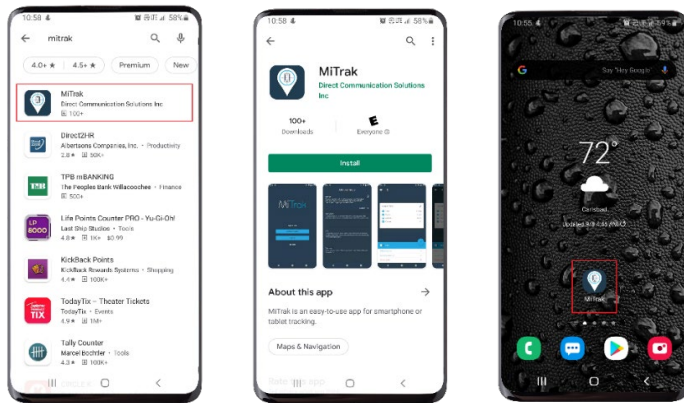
10:58 58%
mitrak
4.0+ ★
4.5+ ★
Premium
New
MiTrak
Direct Communication Solutions Inc
100+
Direct2HR
Albertsons Companies, Inc. • Productivity
2.8★ 50K+
TPB mBANKING
The Peoples Bank Willacoochee • Finance
500+
Life Points Counter PRO - Yu-Gi-Oh!
Last Ship Studios • Tools
4.8★ 1K+ $0.99
KickBack Points
KickBack Rewards Systems • Shopping
4.4★ 100K+
TodayTix - Theater Tickets
TodayTix • Events
4.9★ 1M+
Tally Counter
Marcel Bochtler • Tools
4.3★ 100K+

10:58 58%
MiTrak
Direct Communication Solutions Inc
100+
Downloads
Everyone
Install
About this app
MiTrak is an easy-to-use app for smartphone or tablet tracking.
Maps & Navigation
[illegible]

10:55
Say "Hey Google"
72°
Carlsbad
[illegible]
MiTrak